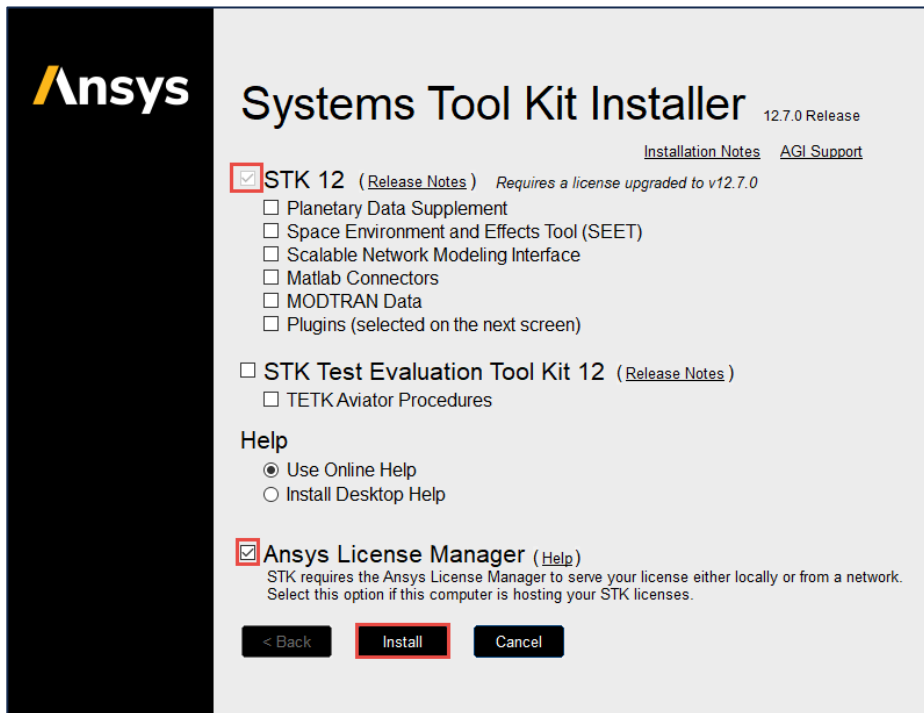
Ansys

Systems Tool Kit Installer 12.7.0 Release

Installation Notes AGI Support

☑ STK 12 ( Release Notes ) Requires a license upgraded to v12.7.0

☐ Planetary Data Supplement
☐ Space Environment and Effects Tool (SEET)
☐ Scalable Network Modeling Interface
☐ Matlab Connectors
☐ MODTRAN Data
☐ Plugins (selected on the next screen)

☐ STK Test Evaluation Tool Kit 12 ( Release Notes )
☐ TETK Aviator Procedures

Help
◉ Use Online Help
○ Install Desktop Help

☑ Ansys License Manager ( Help )
STK requires the Ansys License Manager to serve your license either locally or from a network. Select this option if this computer is hosting your STK licenses.

< Back Install Cancel